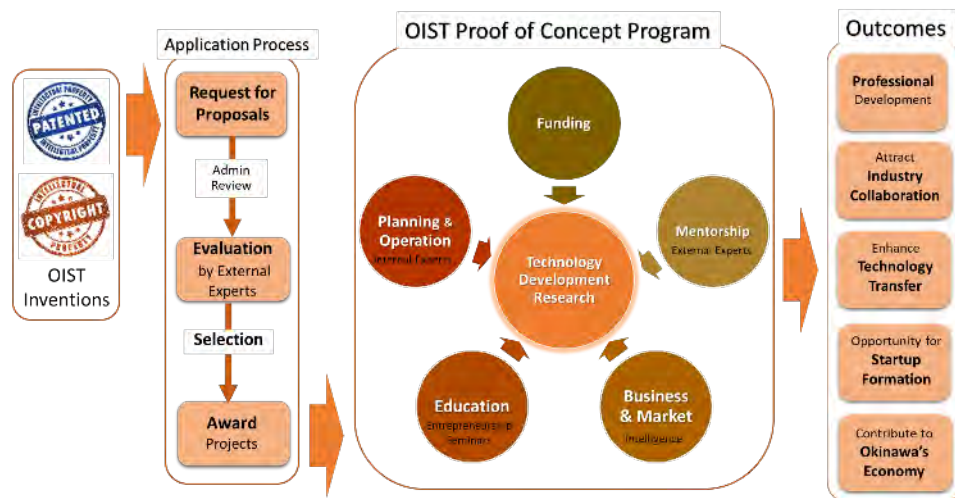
INTELLECTUAL PROPERTY
PATENTED
INTELLECTUAL PROPERTY

INTELLECTUAL
COPYRIGHT
PROPERTY

OIST Inventions

Application Process

Request for Proposals

Admin Review

Evaluation by External Experts

Selection

Award Projects

OIST Proof of Concept Program

Funding

Planning & Operation
Internal Experts

Mentorship
External Experts

Technology Development Research

Education
Entrepreneurship Seminars

Business & Market
Intelligence

Outcomes

Professional Development

Attract Industry Collaboration

Enhance Technology Transfer

Opportunity for Startup Formation

Contribute to Okinawa's Economy